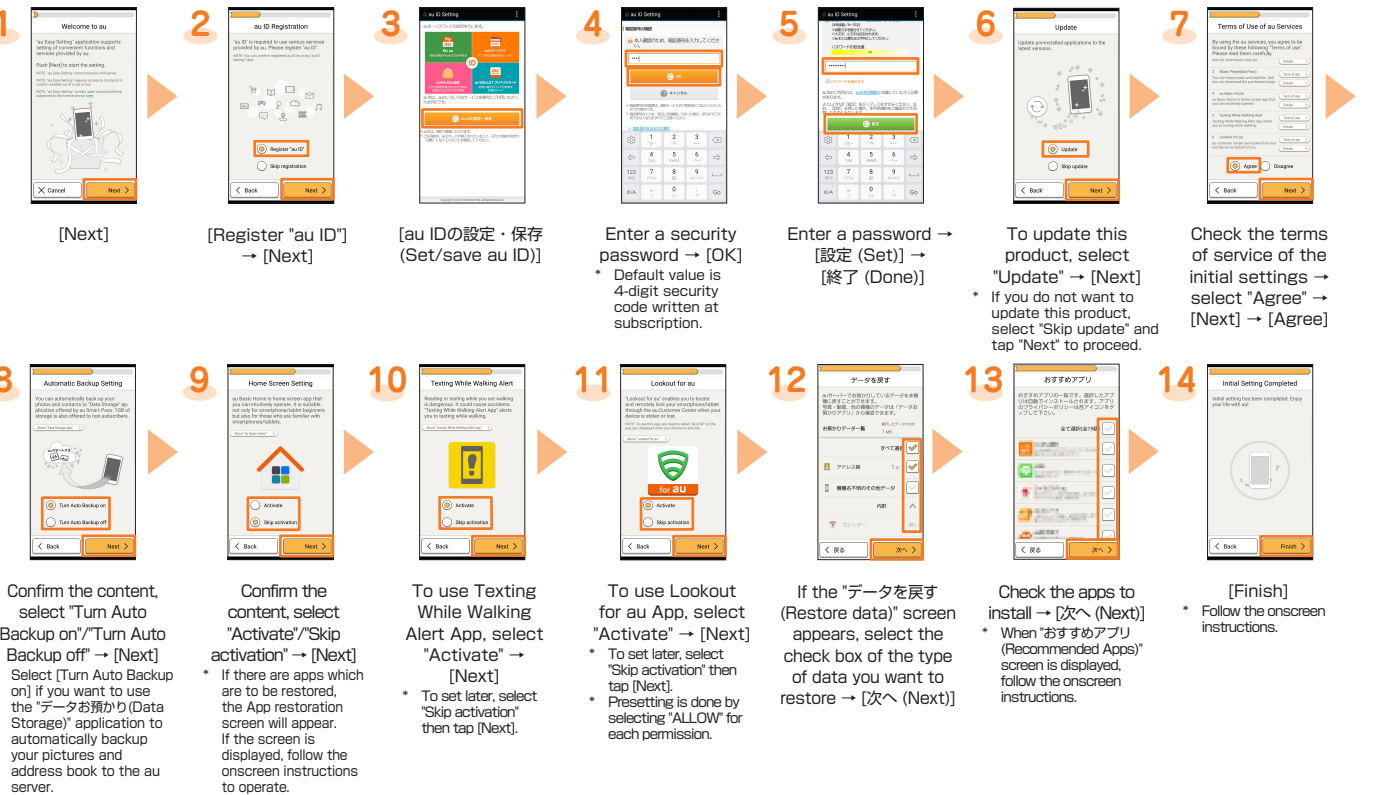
1

Welcome to au

"au Easy Setting" application supports setting of convenient functions and services provided by au.

Push [Next] to start the setting.

Cancel
Next

[Next]

2

au ID Registration

"au ID" is required to use various services provided by au. Please register "au ID".

Register "au ID"
Skip registration

Back
Next

[Register "au ID"] → [Next]

3

au ID Setting

[au IDの設定・保存 (Set/save au ID)]

4

au ID Setting

OK
キャンセル

Enter a security password → [OK]
* Default value is 4-digit security code written at subscription.

5

au ID Setting

設定

Enter a password → [設定 (Set)] → [終了 (Done)]

6

Update

Update pre-installed applications to the latest versions.

Update
Skip update

Back
Next

To update this product, select "Update" → [Next]
* If you do not want to update this product, select "Skip update" and tap "Next" to proceed.

7

Terms of Use of au Services

Agree
Disagree

Back
Next

Check the terms of service of the initial settings → select "Agree" → [Next] → [Agree]

8

Automatic Backup Setting

Turn Auto Backup on
Turn Auto Backup off

Back
Next

Confirm the content, select "Turn Auto Backup on"/"Turn Auto Backup off" → [Next]
Select [Turn Auto Backup on] if you want to use the "データお預かり(Data Storage)" application to automatically backup your pictures and address book to the au server.

9

Home Screen Setting

Activate
Skip activation

Back
Next

Confirm the content, select "Activate"/"Skip activation" → [Next]
* If there are apps which are to be restored, the App restoration screen will appear. If the screen is displayed, follow the onscreen instructions to operate.

10

Texting While Walking Alert

Activate
Skip activation

Back
Next

To use Texting While Walking Alert App, select "Activate" → [Next]
* To set later, select "Skip activation" then tap [Next].

11

Lookout for au

for au

Activate
Skip activation

Back
Next

To use Lookout for au App, select "Activate" → [Next]
* To set later, select "Skip activation" then tap [Next].
* Presetting is done by selecting "ALLOW" for each permission.

12

データを戻す

すべて選択
アドレス帳
機種名不明のその他データ
カレンダー

戻る
次へ

If the "データを戻す (Restore data)" screen appears, select the check box of the type of data you want to restore → [次へ (Next)]

13

おすすめアプリ

全て選択 (全7件)

戻る
次へ

Check the apps to install → [次へ (Next)]
* When "おすすめアプリ (Recommended Apps)" screen is displayed, follow the onscreen instructions.

14

Initial Setting Completed

Initial setting has been completed. Enjoy your life with au!

Back
Finish

[Finish]
* Follow the onscreen instructions.